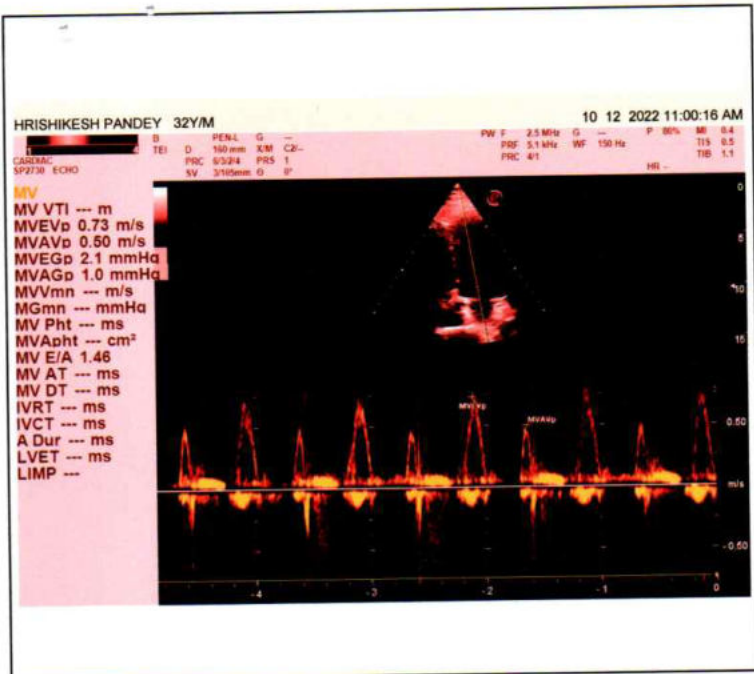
HRISHIKESH PANDEY 32Y/M

10 12 2022 11:00:16 AM

CARDIAC
SP2730 ECHO

B
TEI

PEN-L G ---
D 160 mm X/M C2/--
PRC 6/3/2/4 PRS 1
SV 3/105mm Θ 0°

PW F 2.5 MHz G ---
PRF 5.1 kHz WF 150 Hz
PRC 4/1

P 80%
MI 0.4
TIS 0.5
TIB 1.1

HR --

MV
MV VTI --- m
MVEVp 0.73 m/s
MVAVp 0.50 m/s
MVEGp 2.1 mmHg
MVAGp 1.0 mmHg
MVVmn --- m/s
MGmn --- mmHg
MV Pht --- ms
MVApht --- cm²
MV E/A 1.46
MV AT --- ms
MV DT --- ms
IVRT --- ms
IVCT --- ms
A Dur --- ms
LVET --- ms
LIMP ---

0
5
10
15

MVEVp
MVAVp

0.50
m/s
-0.50

-4
-3
-2
-1
0